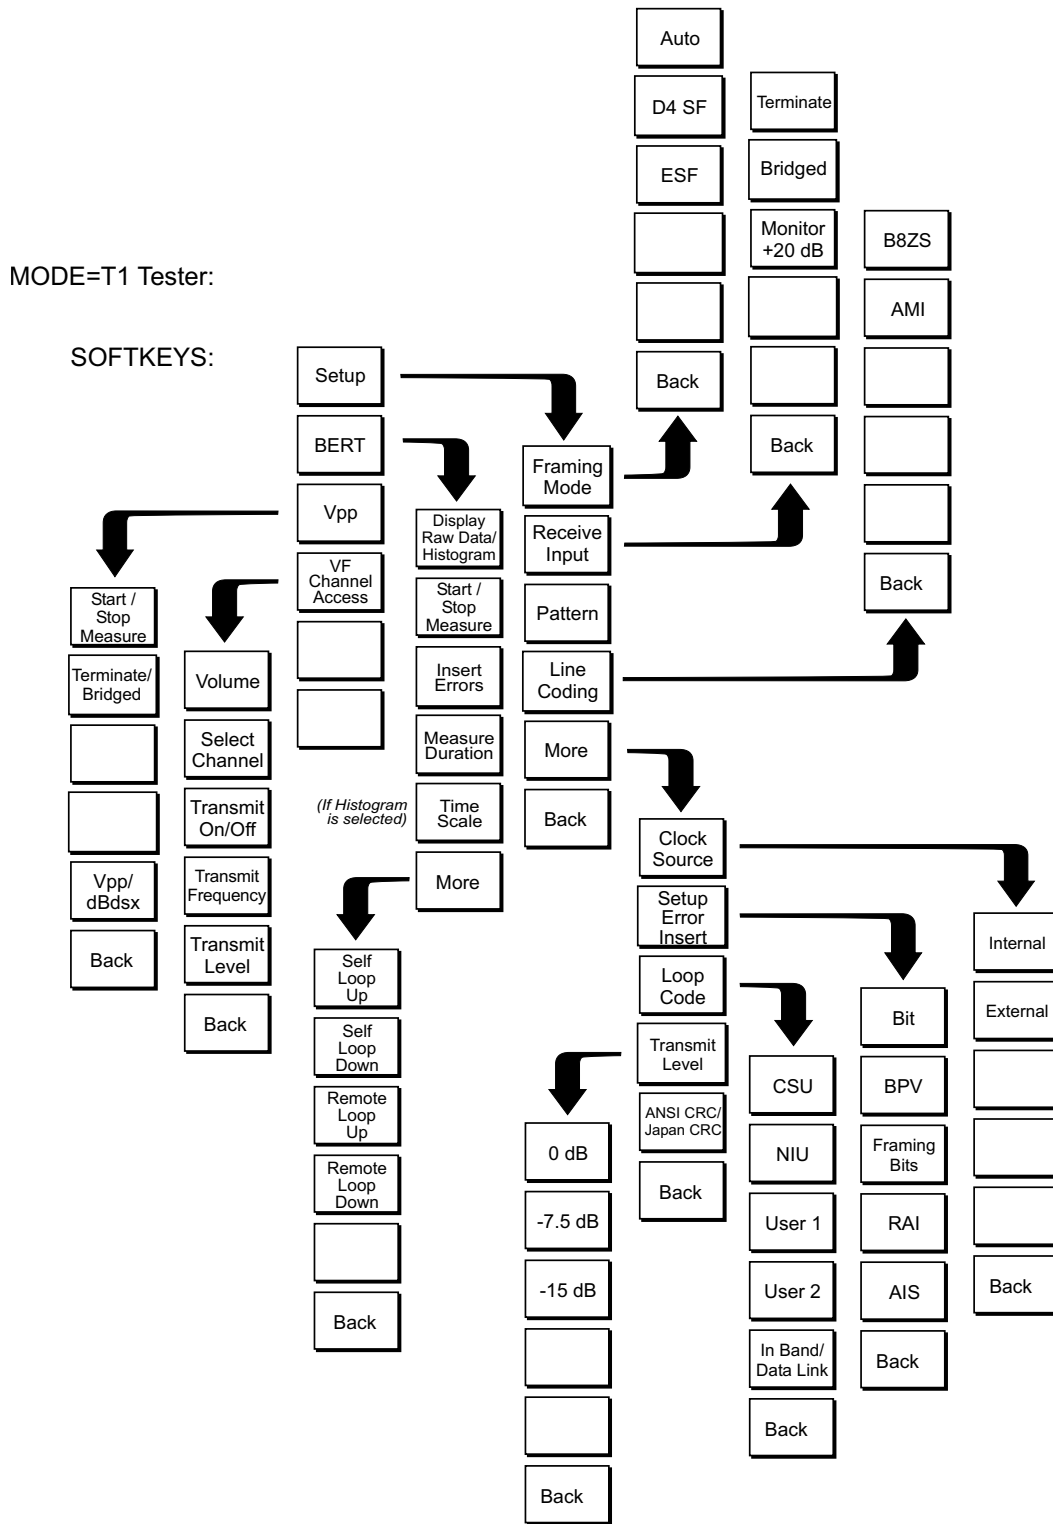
MODE=T1 Tester:

SOFTKEYS:

Setup
BERT
Vpp
VF Channel Access

Auto
D4 SF
ESF
Back

Terminate
Bridged
Monitor +20 dB
Back

B8ZS
AMI
Back

Framing Mode
Receive Input
Pattern
Line Coding
More
Back

Display Raw Data/ Histogram
Start / Stop Measure
Insert Errors
Measure Duration
Time Scale
(If Histogram is selected)
More

Start / Stop Measure
Terminate/ Bridged
Vpp/ dBdsx
Back

Volume
Select Channel
Transmit On/Off
Transmit Frequency
Transmit Level
Back

Self Loop Up
Self Loop Down
Remote Loop Up
Remote Loop Down
Back

Clock Source
Setup Error Insert
Loop Code
Transmit Level
ANSI CRC/ Japan CRC
Back

Internal
External
Back

Bit
BPV
Framing Bits
RAI
AIS
Back

CSU
NIU
User 1
User 2
In Band/ Data Link
Back

0 dB
-7.5 dB
-15 dB
Back